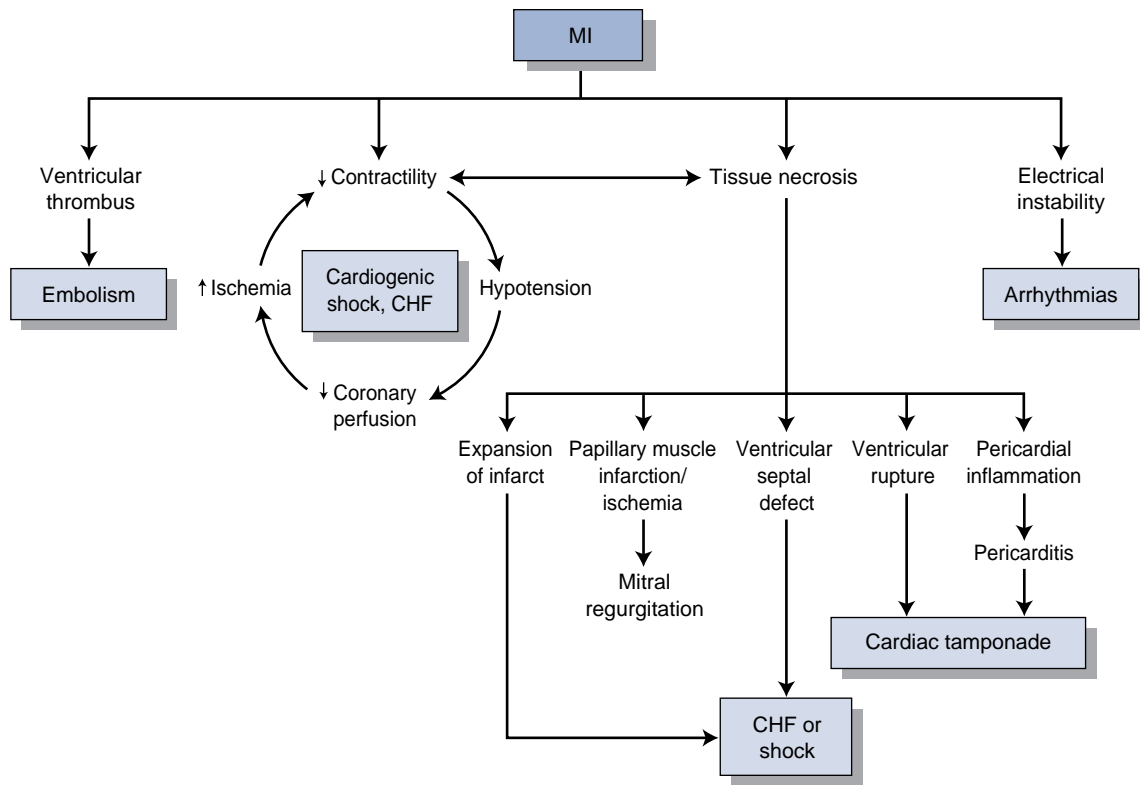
MI

Ventricular thrombus

Embolism

↓ Contractility

↑ Ischemia

Cardiogenic shock, CHF

Hypotension

↓ Coronary perfusion

Tissue necrosis

Electrical instability

Arrhythmias

Expansion of infarct

Papillary muscle infarction/ ischemia

Mitral regurgitation

Ventricular septal defect

Ventricular rupture

Pericardial inflammation

Pericarditis

Cardiac tamponade

CHF or shock